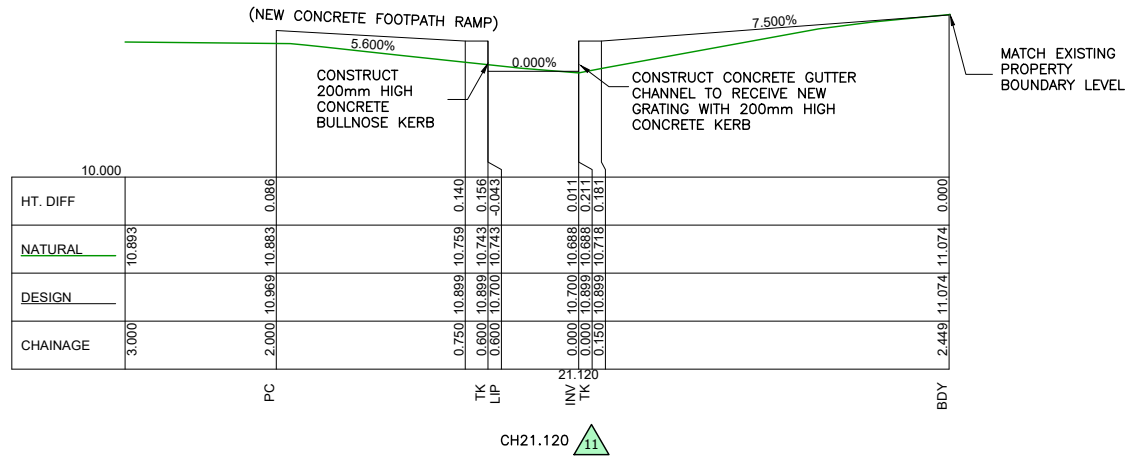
(NEW CONCRETE FOOTPATH RAMP)

5.600%

0.000%

7.500%

CONSTRUCT 200mm HIGH CONCRETE BULLNOSE KERB

CONSTRUCT CONCRETE GUTTER CHANNEL TO RECEIVE NEW GRATING WITH 200mm HIGH CONCRETE KERB

MATCH EXISTING PROPERTY BOUNDARY LEVEL

10.000

| HT. DIFF | | 0.086 | 0.140 | 0.156 | -0.043 | 0.011 | 0.211 | 0.181 | 0.000 |
|---|---|---|---|---|---|---|---|---|---|
| NATURAL | 10.893 | 10.883 | 10.759 | 10.743 | 10.743 | 10.688 | 10.688 | 10.718 | 11.074 |
| DESIGN | | 10.969 | 10.899 | 10.899 | 10.700 | 10.700 | 10.899 | 10.899 | 11.074 |
| CHAINAGE | 3.000 | 2.000 | 0.750 | 0.600 | 0.600 | 0.000 | 0.000 | 0.150 | 2.449 |

21.120

PC

TK

LIP

INV

TK

BDY

CH21.120

11